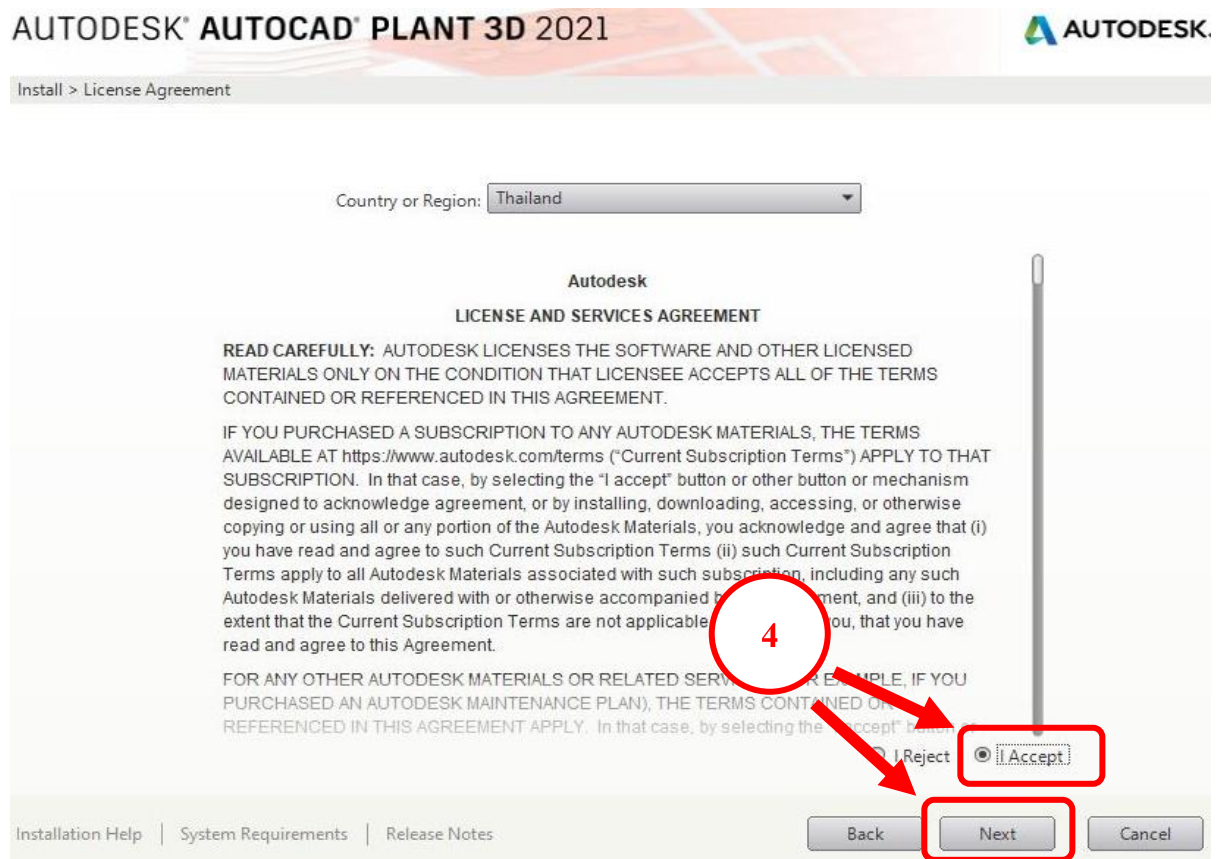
AUTODESK® AUTOCAD® PLANT 3D 2021

AUTODESK.

Install > License Agreement

Country or Region: Thailand

Autodesk

LICENSE AND SERVICES AGREEMENT

READ CAREFULLY: AUTODESK LICENSES THE SOFTWARE AND OTHER LICENSED MATERIALS ONLY ON THE CONDITION THAT LICENSEE ACCEPTS ALL OF THE TERMS CONTAINED OR REFERENCED IN THIS AGREEMENT.

IF YOU PURCHASED A SUBSCRIPTION TO ANY AUTODESK MATERIALS, THE TERMS AVAILABLE AT https://www.autodesk.com/terms ("Current Subscription Terms") APPLY TO THAT SUBSCRIPTION. In that case, by selecting the "I accept" button or other button or mechanism designed to acknowledge agreement, or by installing, downloading, accessing, or otherwise copying or using all or any portion of the Autodesk Materials, you acknowledge and agree that (i) you have read and agree to such Current Subscription Terms (ii) such Current Subscription Terms apply to all Autodesk Materials associated with such subscription, including any such Autodesk Materials delivered with or otherwise accompanied b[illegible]ment, and (iii) to the extent that the Current Subscription Terms are not applicable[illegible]ou, that you have read and agree to this Agreement.

FOR ANY OTHER AUTODESK MATERIALS OR RELATED SERV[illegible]R EXAMPLE, IF YOU PURCHASED AN AUTODESK MAINTENANCE PLAN), THE TERMS CONTAINED OR REFERENCED IN THIS AGREEMENT APPLY. In that case, by selecting the "I accept" button or

4

I Reject

I Accept

Installation Help | System Requirements | Release Notes

Back

Next

Cancel